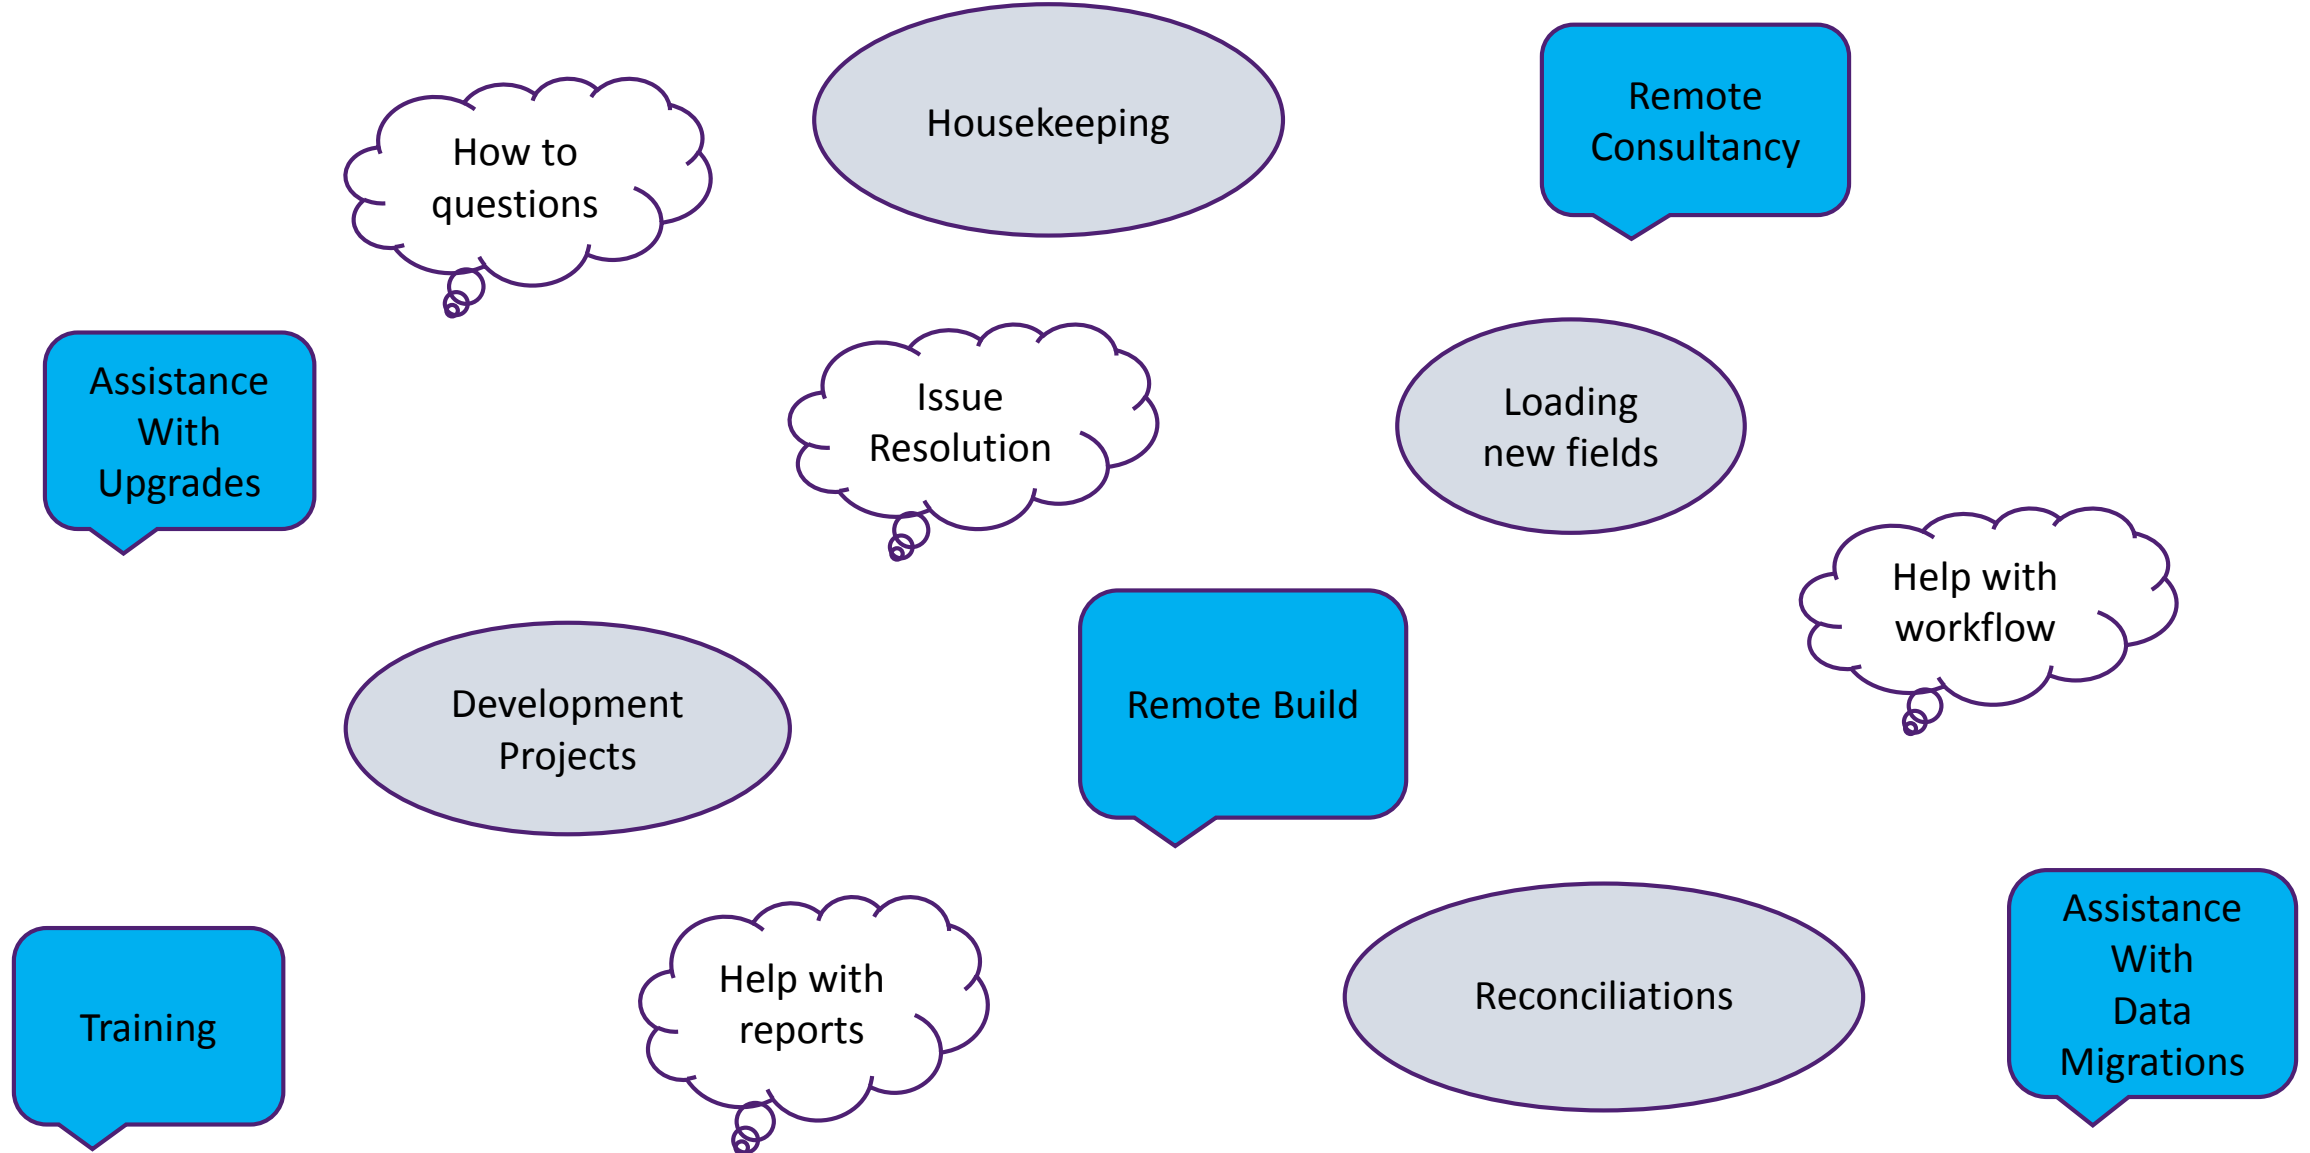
How to questions

Housekeeping

Remote Consultancy

Assistance With Upgrades

Issue Resolution

Loading new fields

Help with workflow

Development Projects

Remote Build

Training

Help with reports

Reconciliations

Assistance With Data Migrations